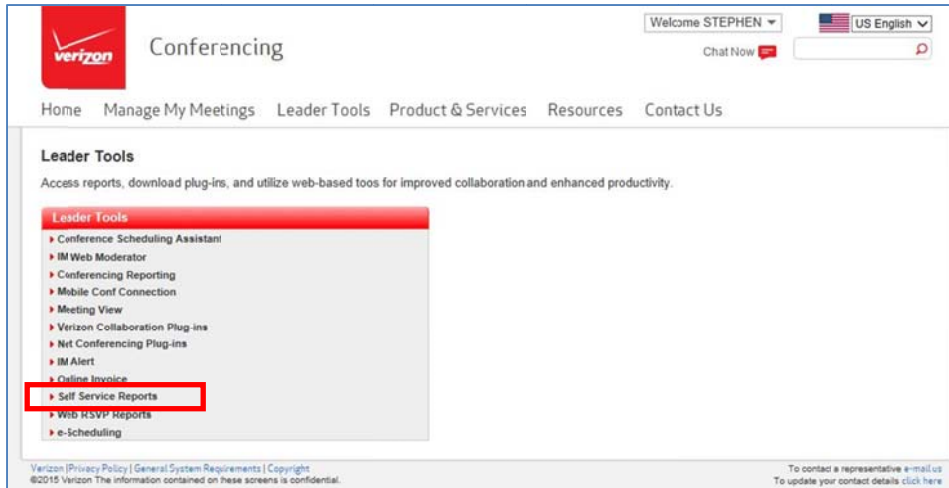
verizon

Conferencing

Welcome STEPHEN

US English

Chat Now

Home Manage My Meetings Leader Tools Product & Services Resources Contact Us

Leader Tools

Access reports, download plug-ins, and utilize web-based toos for improved collaboration and enhanced productivity.

Leader Tools

Conference Scheduling Assistant
IM Web Moderator
Conferencing Reporting
Mobile Conf Connection
Meeting View
Verizon Collaboration Plug-ins
Net Conferencing Plug-ins
IM Alert
Online Invoice
Self Service Reports
Web RSVP Reports
e-Scheduling

Verizon | Privacy Policy | General System Requirements | Copyright
©2015 Verizon The information contained on hese screens is confidential.

To contact a representative e-mail us
To update your contact details click here